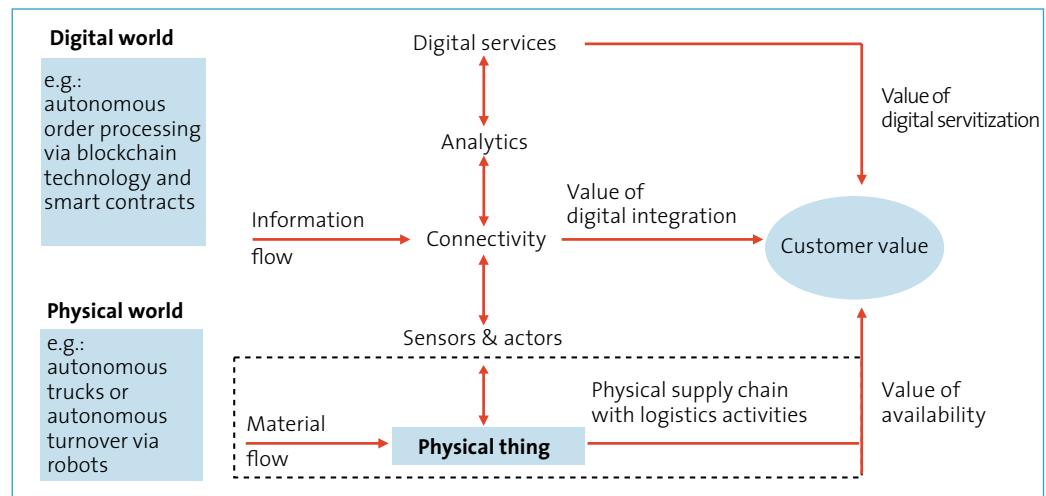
Digital world

e.g.: autonomous order processing via blockchain technology and smart contracts

Digital services

Value of digital servitization

Analytics

Value of digital integration

Information flow

Connectivity

Customer value

Physical world

e.g.: autonomous trucks or autonomous turnover via robots

Sensors & actors

Physical supply chain with logistics activities

Value of availability

Material flow

Physical thing